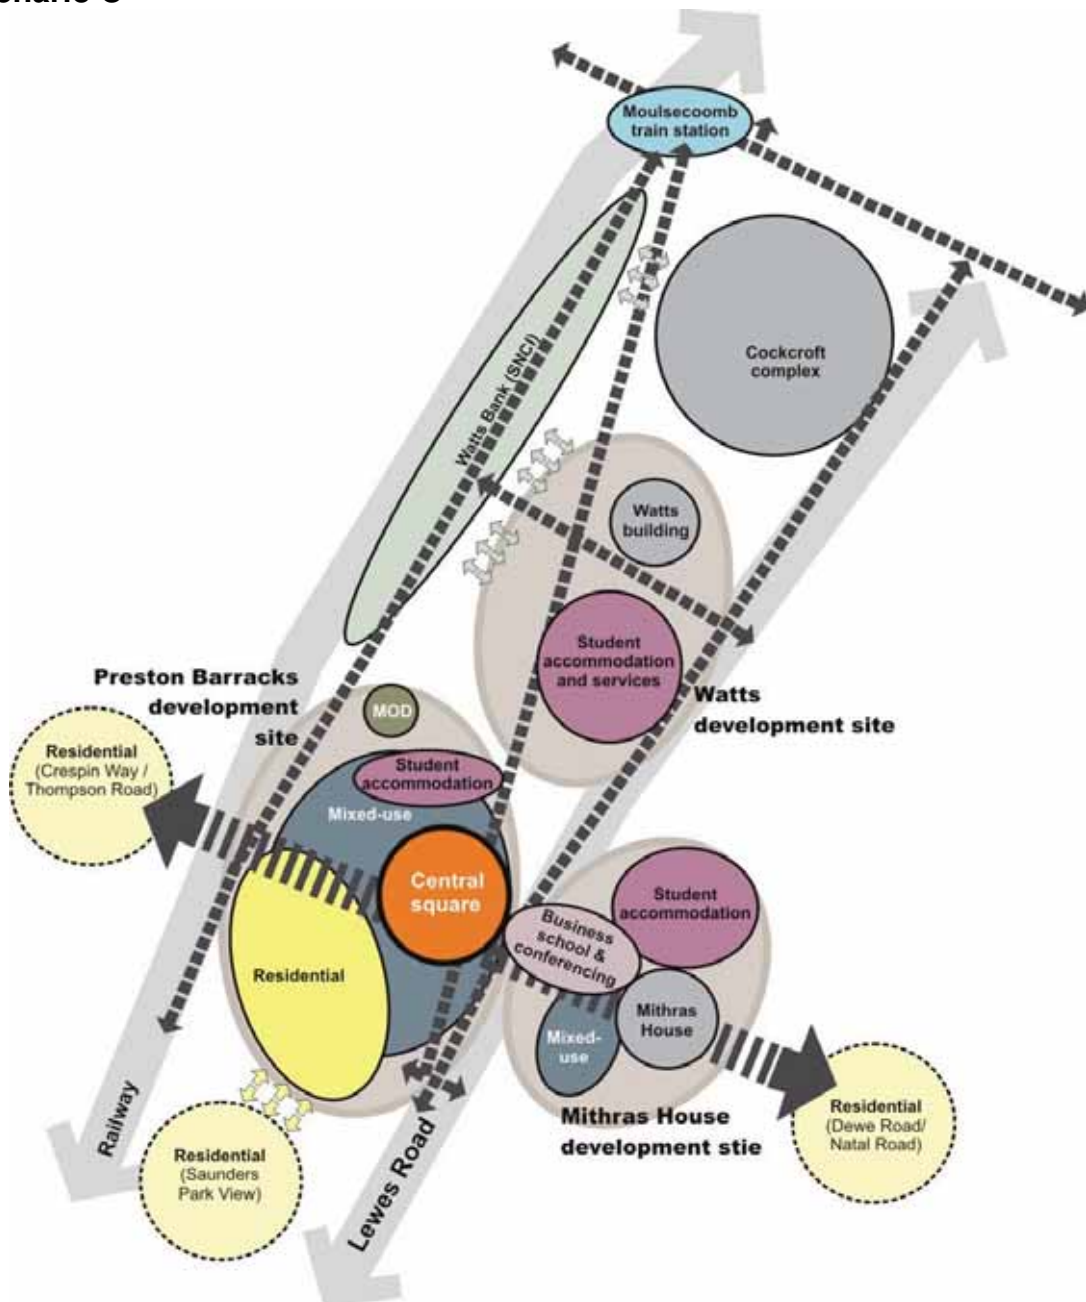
Moulsecoomb train station

Cockcroft complex

Watts Bank (SNCI)

Watts building

Student accommodation and services

Watts development site

Preston Barracks development site

MOD

Residential (Crespin Way / Thompson Road)

Student accommodation

Mixed-use

Central square

Residential

Student accommodation

Business school & conferencing

Mithras House

Mixed-use

Mithras House development stie

Residential (Dewe Road/ Natal Road)

Residential (Saunders Park View)

Railway

Lewes Road